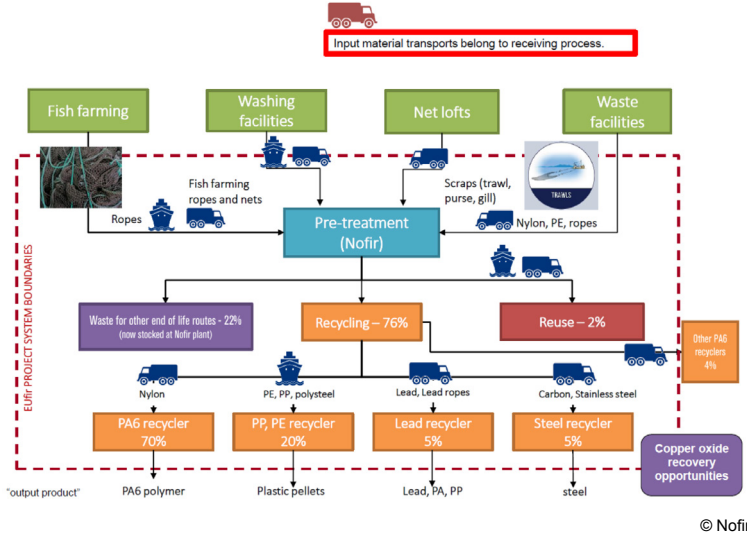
Input material transports belong to receiving process.

Fish farming

Washing facilities

Net lofts

Waste facilities

EUfir PROJECT SYSTEM BOUNDARIES

TRAWLS

Fish farming ropes and nets

Ropes

Scraps (trawl, purse, gill)

Nylon, PE, ropes

Pre-treatment (Nofir)

Waste for other end of life routes - 22% (now stocked at Nofir plant)

Recycling – 76%

Reuse – 2%

Other PA6 recyclers 4%

Nylon

PE, PP, polysteel

Lead, Lead ropes

Carbon, Stainless steel

PA6 recycler 70%

PP, PE recycler 20%

Lead recycler 5%

Steel recycler 5%

Copper oxide recovery opportunities

"output product"

PA6 polymer

Plastic pellets

Lead, PA, PP

steel

© Nofi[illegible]